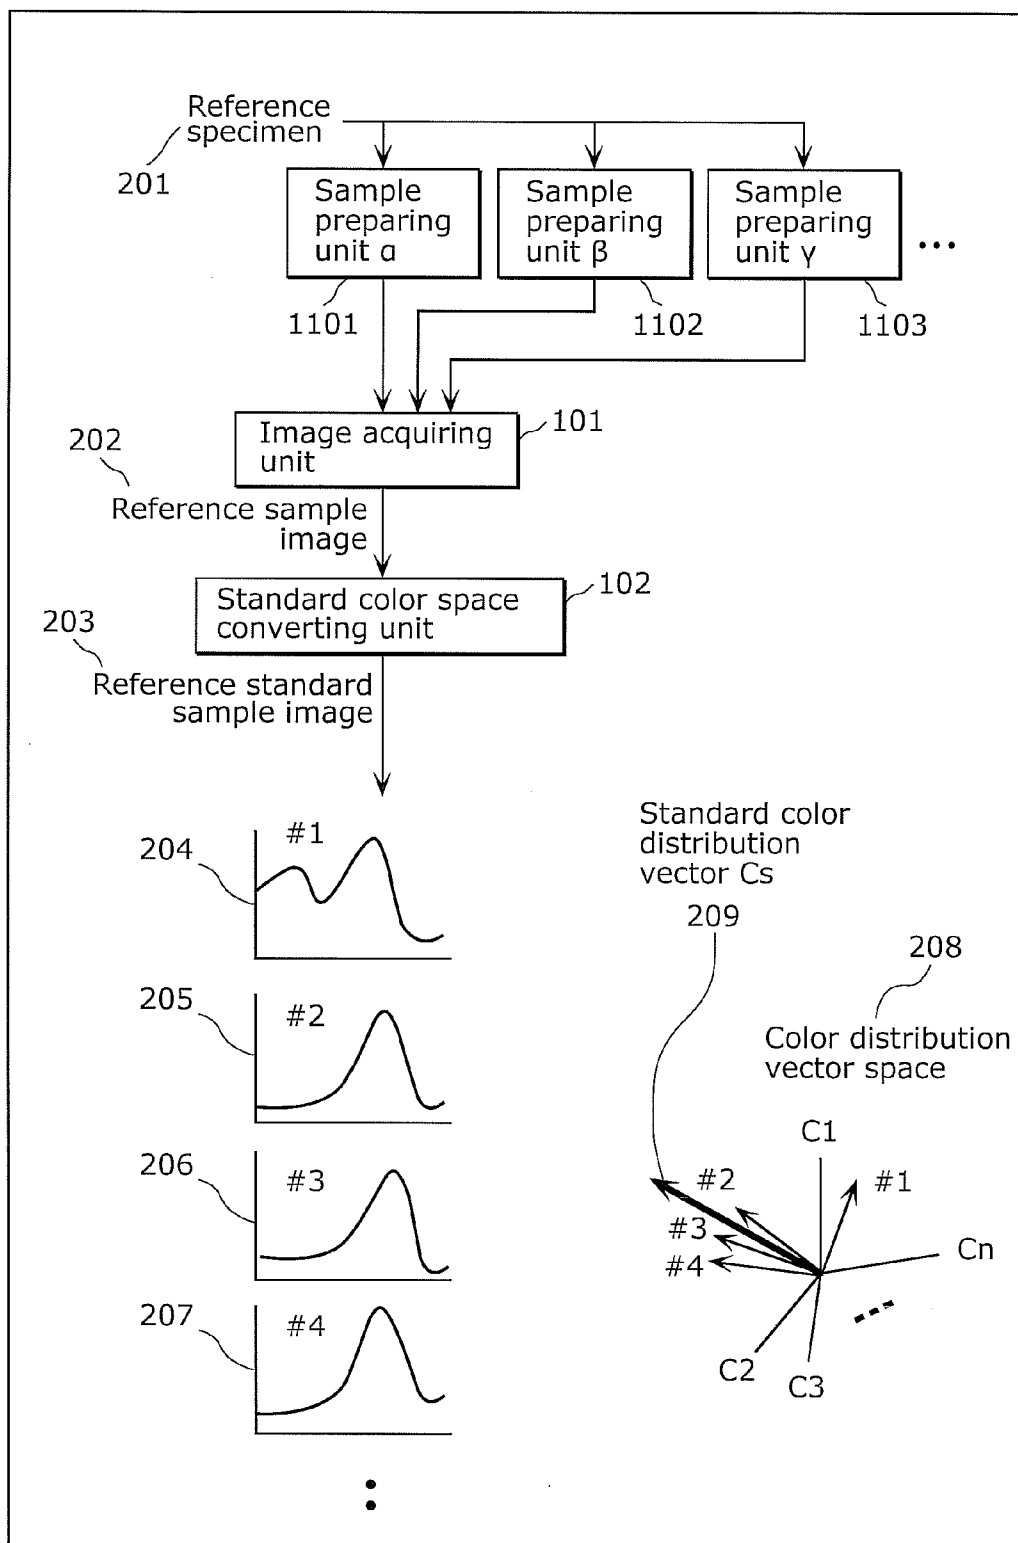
Reference specimen
201
Sample preparing unit α
Sample preparing unit β
Sample preparing unit γ
...
1101
1102
1103
Image acquiring unit
101
202
Reference sample image
Standard color space converting unit
102
203
Reference standard sample image
204
#1
205
#2
206
#3
207
#4
:
Standard color distribution vector Cs
209
208
Color distribution vector space
C1
#1
#2
#3
#4
Cn
C2
C3
...